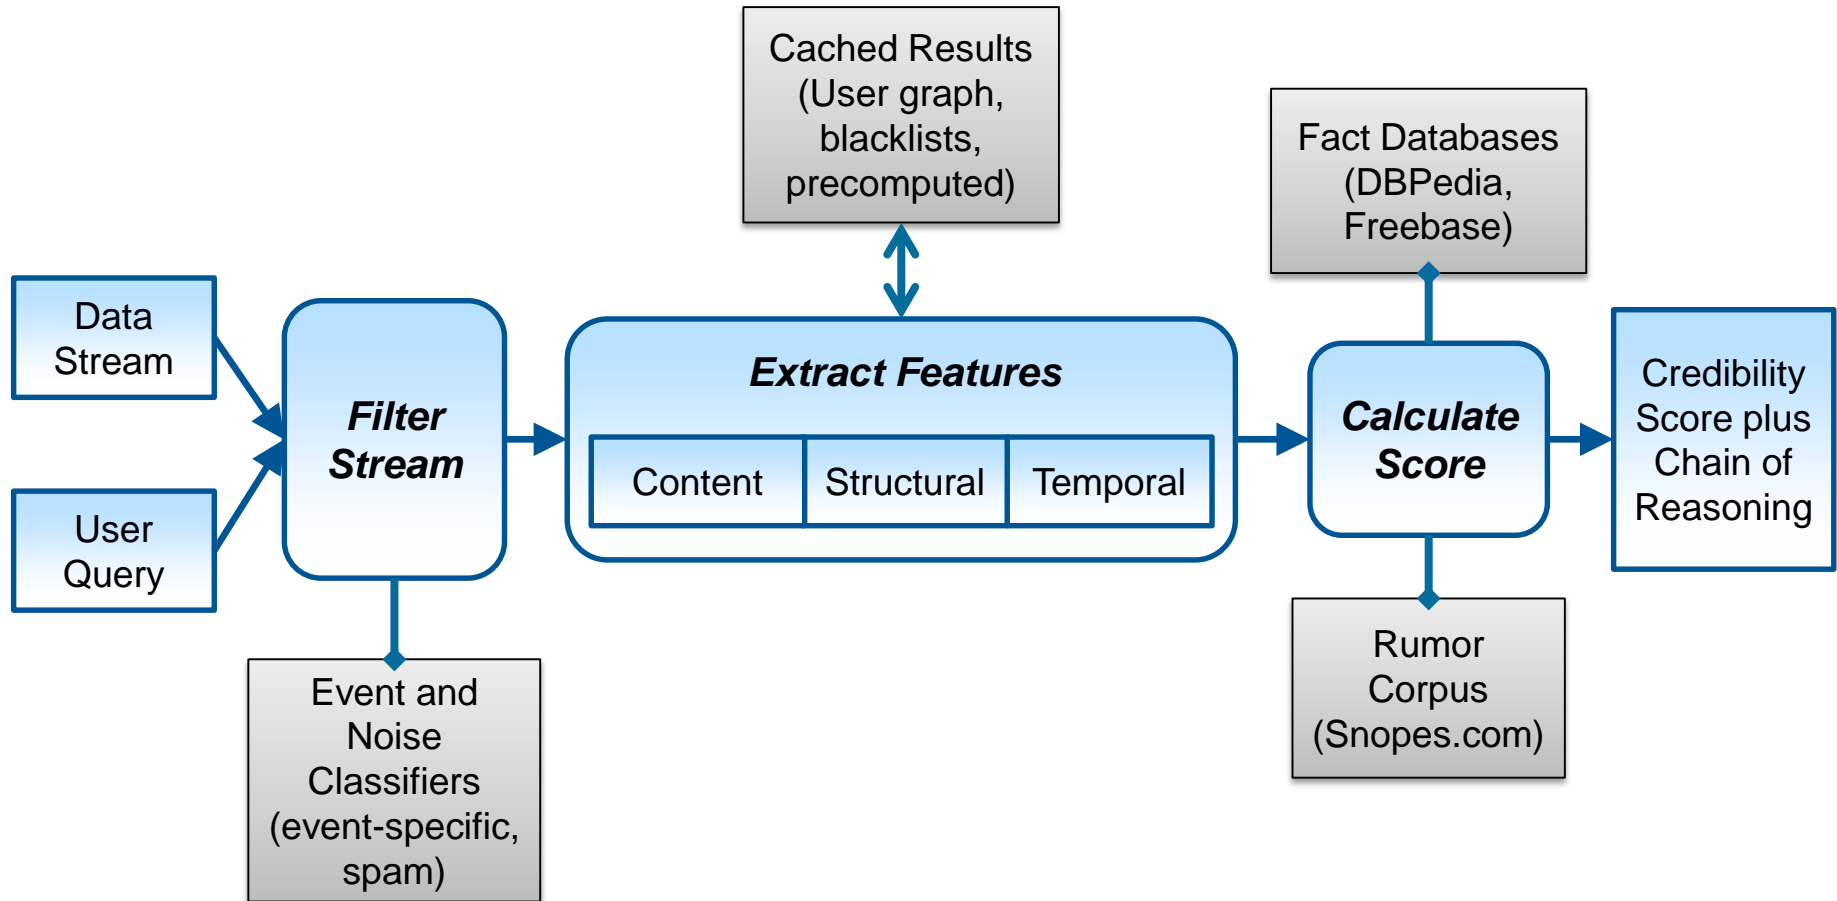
Cached Results (User graph, blacklists, precomputed)

Fact Databases (DBPedia, Freebase)

Data Stream

User Query

Filter Stream

Extract Features

Content

Structural

Temporal

Calculate Score

Credibility Score plus Chain of Reasoning

Event and Noise Classifiers (event-specific, spam)

Rumor Corpus (Snopes.com)